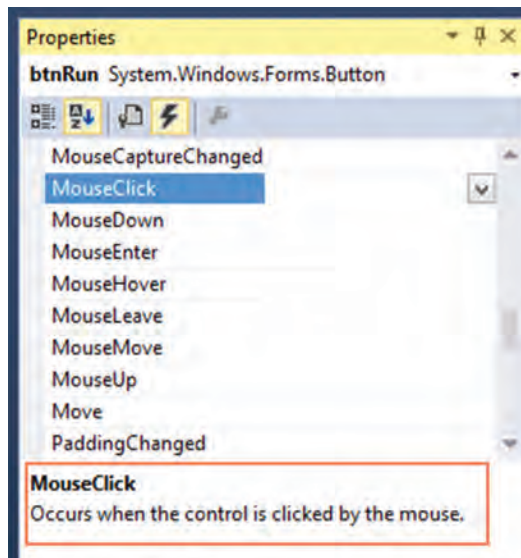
Properties

btnRun System.Windows.Forms.Button

MouseCaptureChanged
MouseClick
MouseDown
MouseEnter
MouseHover
MouseLeave
MouseMove
MouseUp
Move
PaddingChanged

MouseClick
Occurs when the control is clicked by the mouse.